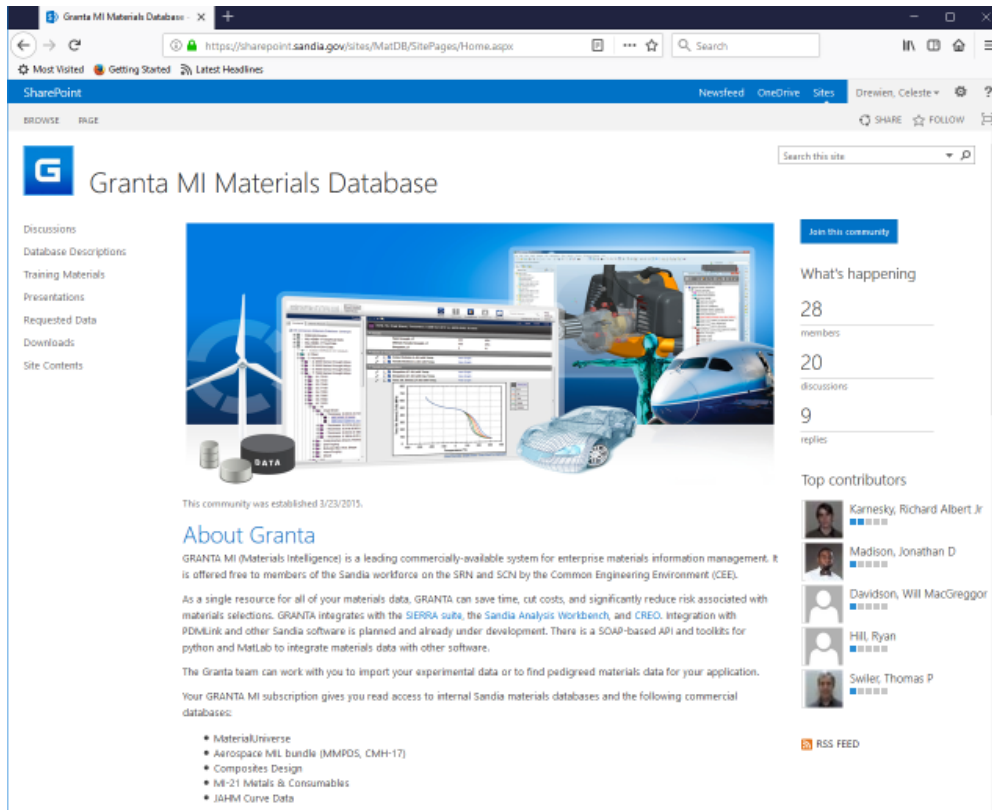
Granta MI Materials Database ×

https://sharepoint.sandia.gov/sites/MatDB/SitePages/Home.aspx

Search

Most Visited Getting Started Latest Headlines

SharePoint

Newsfeed OneDrive Sites Drewien, Celeste ?

BROWSE PAGE

SHARE FOLLOW

G

Granta MI Materials Database

Search this site

Discussions
Database Descriptions
Training Materials
Presentations
Requested Data
Downloads
Site Contents

DATA

Join this community

What's happening

28
members

20
discussions

9
replies

Top contributors

Karnesky, Richard Albert Jr
Madison, Jonathan D
Davidson, Will MacGreggor
Hill, Ryan
Swiler, Thomas P

RSS FEED

This community was established 3/23/2015.

About Granta

GRANTA MI (Materials Intelligence) is a leading commercially-available system for enterprise materials information management. It is offered free to members of the Sandia workforce on the SRN and SCN by the Common Engineering Environment (CEE).

As a single resource for all of your materials data, GRANTA can save time, cut costs, and significantly reduce risk associated with materials selections. GRANTA integrates with the SIERRA suite, the Sandia Analysis Workbench, and CREO. Integration with PDMLink and other Sandia software is planned and already under development. There is a SOAP-based API and toolkits for python and MatLab to integrate materials data with other software.

The Granta team can work with you to import your experimental data or to find pedigreed materials data for your application.

Your GRANTA MI subscription gives you read access to internal Sandia materials databases and the following commercial databases:

• MaterialUniverse
• Aerospace MIL bundle (MMPDS, CMH-17)
• Composites Design
• MI-21 Metals & Consumables
• JAHM Curve Data